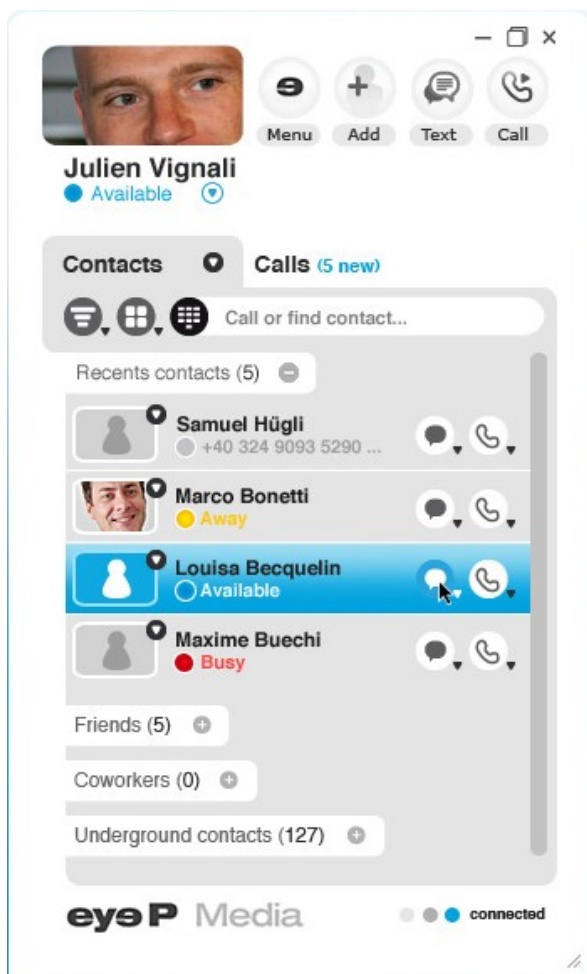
Menu
Add
Text
Call

Julien Vignali
Available

Contacts
Calls (5 new)

Call or find contact...

Recents contacts (5)

Samuel Hügli
+40 324 9093 5290 ...

Marco Bonetti
Away

Louisa Becquelin
Available

Maxime Buechi
Busy

Friends (5)
Coworkers (0)
Underground contacts (127)

eyeP Media
connected